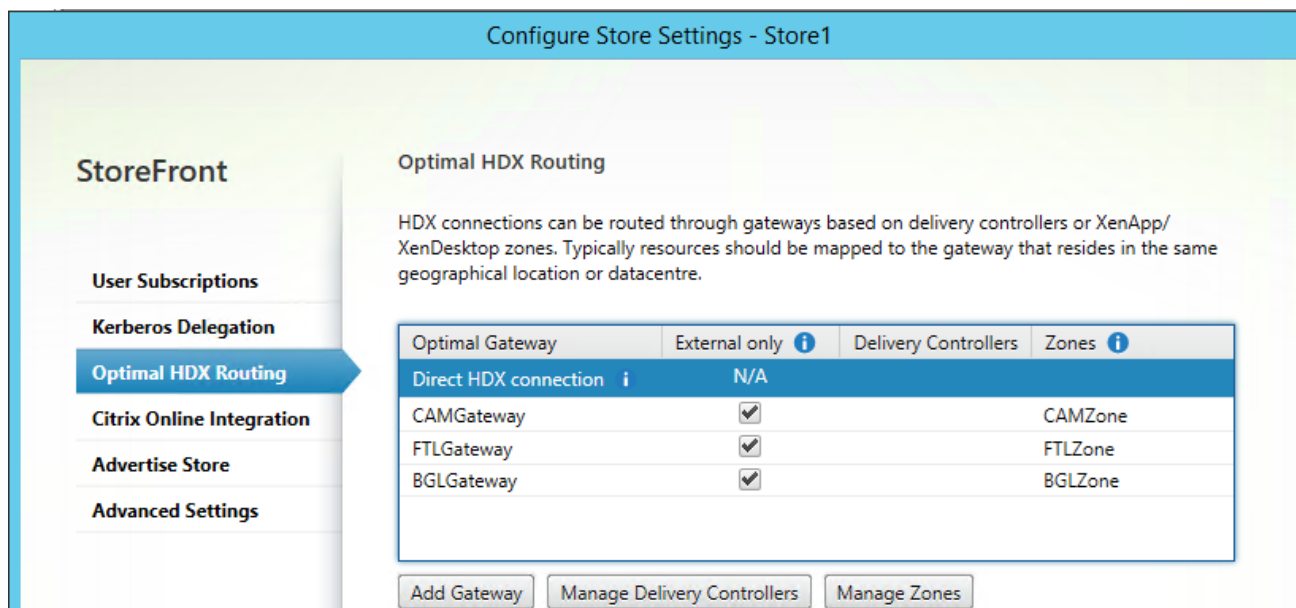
Configure Store Settings - Store1

StoreFront

User Subscriptions
Kerberos Delegation
Optimal HDX Routing
Citrix Online Integration
Advertise Store
Advanced Settings

Optimal HDX Routing

HDX connections can be routed through gateways based on delivery controllers or XenApp/XenDesktop zones. Typically resources should be mapped to the gateway that resides in the same geographical location or datacentre.

| Optimal Gateway | External only | Delivery Controllers | Zones |
|---|---|---|---|
| Direct HDX connection | N/A | | |
| CAMGateway | ✔ | | CAMZone |
| FTLGateway | ✔ | | FTLZone |
| BGLGateway | ✔ | | BGLZone |

Add Gateway
Manage Delivery Controllers
Manage Zones